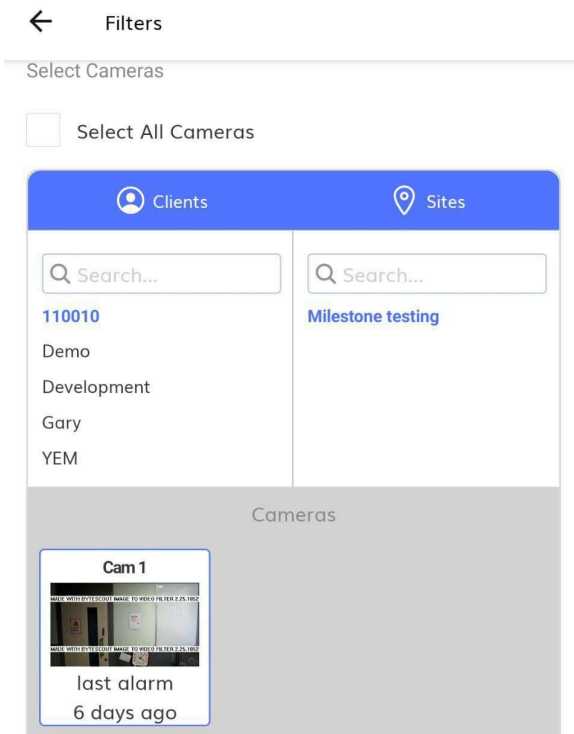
Filters

Select Cameras

Select All Cameras

Clients

Sites

Search...

Search...

110010

Milestone testing

Demo

Development

Gary

YEM

Cameras

Cam 1

MADE WITH BYTESCOUT IMAGE TO VIDEO FILTER 2.25.1052

MADE WITH BYTESCOUT IMAGE TO VIDEO FILTER 2.25.1052

last alarm
6 days ago